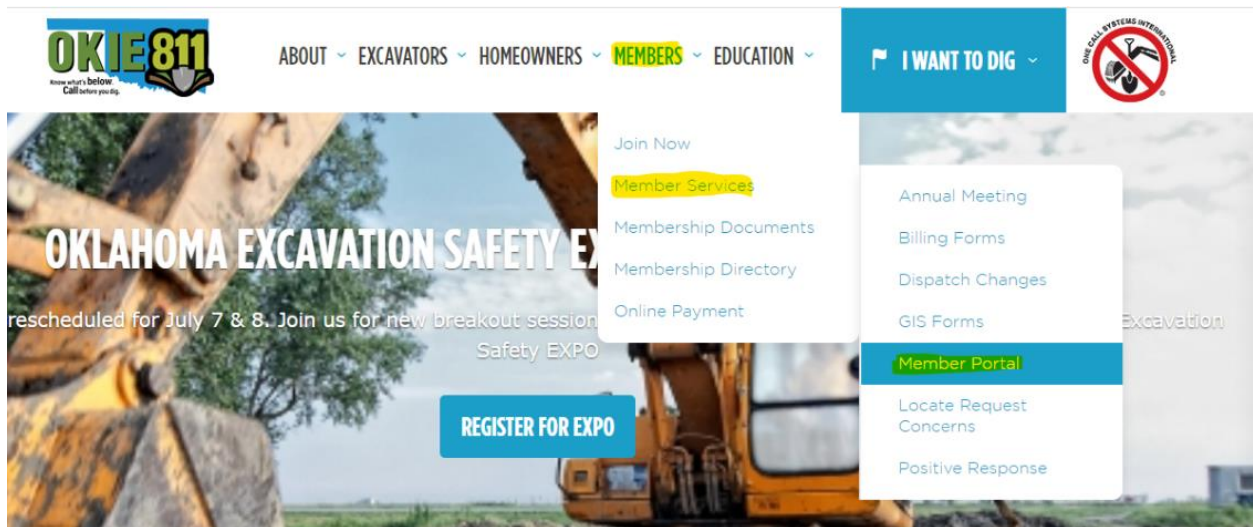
OKIE811
Know what's below Call before you dig.

ABOUT
EXCAVATORS
HOMEOWNERS
MEMBERS
EDUCATION
I WANT TO DIG

ONE CALL SYSTEMS INTERNATIONAL

Join Now
Member Services
Membership Documents
Membership Directory
Online Payment

Annual Meeting
Billing Forms
Dispatch Changes
GIS Forms
Member Portal
Locate Request Concerns
Positive Response

OKLAHOMA EXCAVATION SAFETY EX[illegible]

rescheduled for July 7 & 8. Join us for new breakout session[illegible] Excavation Safety EXPO

REGISTER FOR EXPO